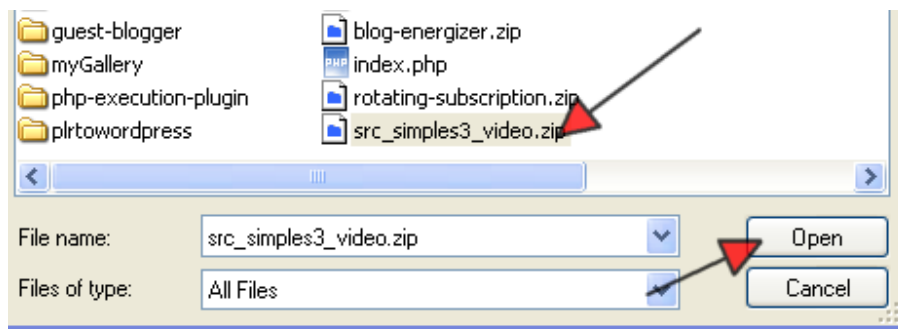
guest-blogger
myGallery
php-execution-plugin
plrtowordpress

blog-energizer.zip
index.php
rotating-subscription.zip
src_simples3_video.zip

File name: src_simples3_video.zip
Files of type: All Files

Open
Cancel